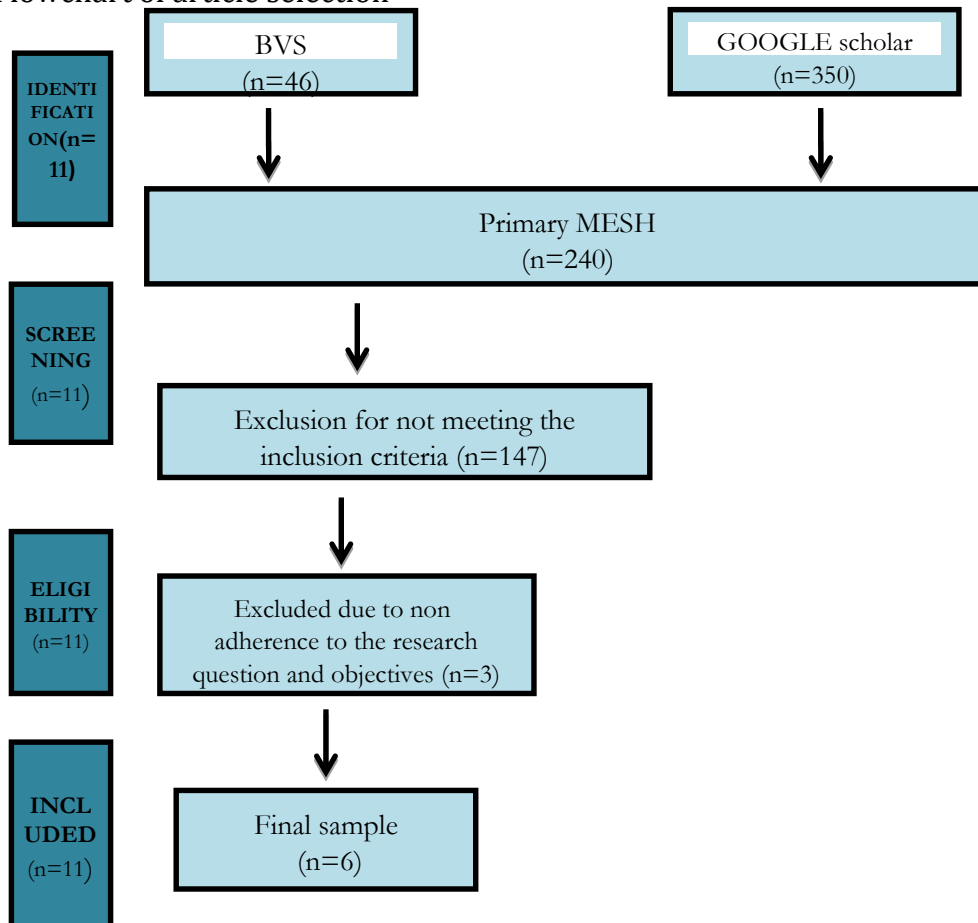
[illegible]

IDENTIFICATION(n=11)

BVS (n=46)

GOOGLE scholar (n=350)

Primary MESH (n=240)

SCREENING (n=11)

Exclusion for not meeting the inclusion criteria (n=147)

ELIGIBILITY (n=11)

Excluded due to non adherence to the research question and objectives (n=3)

INCLUDED (n=11)

Final sample (n=6)